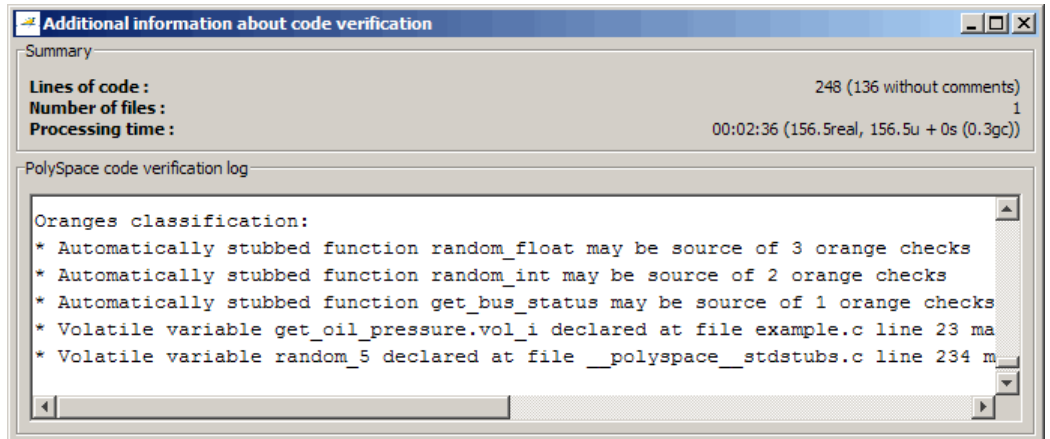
Additional information about code verification

Summary

Lines of code : 248 (136 without comments)
Number of files : 1
Processing time : 00:02:36 (156.5real, 156.5u + 0s (0.3gc))

PolySpace code verification log

Oranges classification:
* Automatically stubbed function random_float may be source of 3 orange checks
* Automatically stubbed function random_int may be source of 2 orange checks
* Automatically stubbed function get_bus_status may be source of 1 orange checks
* Volatile variable get_oil_pressure.vol_i declared at file example.c line 23 ma
* Volatile variable random_5 declared at file __polyspace__stdstubs.c line 234 m